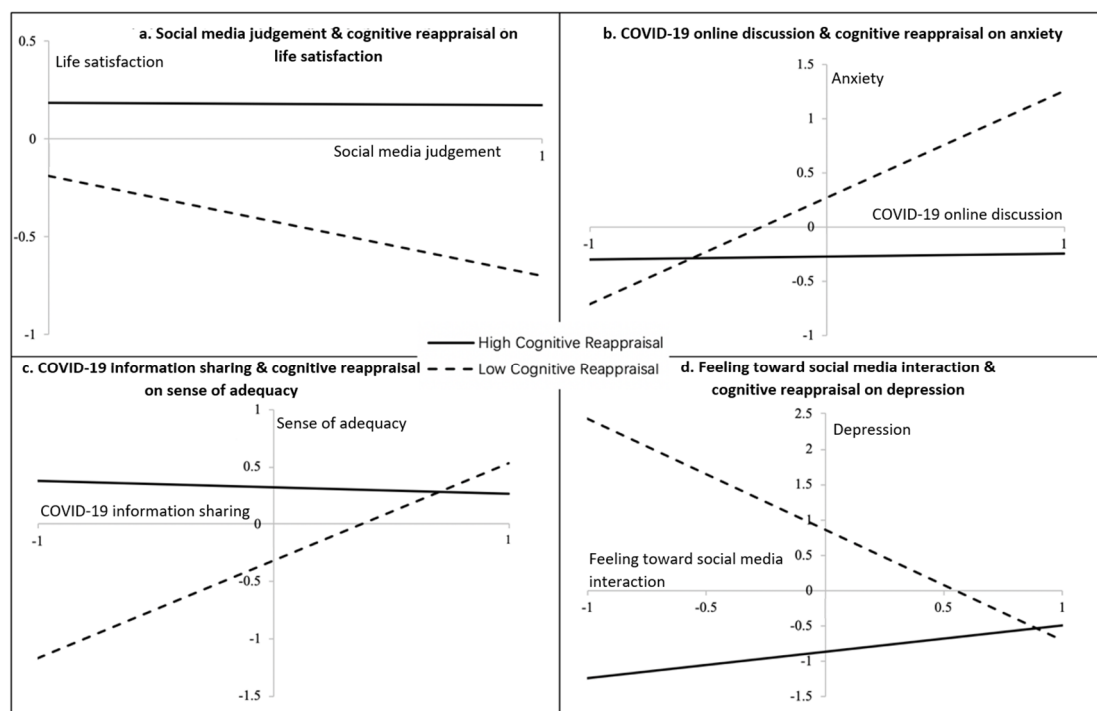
a. Social media judgement & cognitive reappraisal on life satisfaction

0.5
Life satisfaction
0
Social media judgement
1
-0.5
-1

b. COVID-19 online discussion & cognitive reappraisal on anxiety

1.5
Anxiety
1
0.5
COVID-19 online discussion
0
-1
1
-0.5
-1

High Cognitive Reappraisal
Low Cognitive Reappraisal

c. COVID-19 information sharing & cognitive reappraisal on sense of adequacy

1
Sense of adequacy
0.5
COVID-19 information sharing
0
-1
1
-0.5
-1
-1.5

d. Feeling toward social media interaction & cognitive reappraisal on depression

2.5
Depression
2
1.5
1
0.5
Feeling toward social media interaction
0
-1
-0.5
0.5
1
-0.5
-1
-1.5